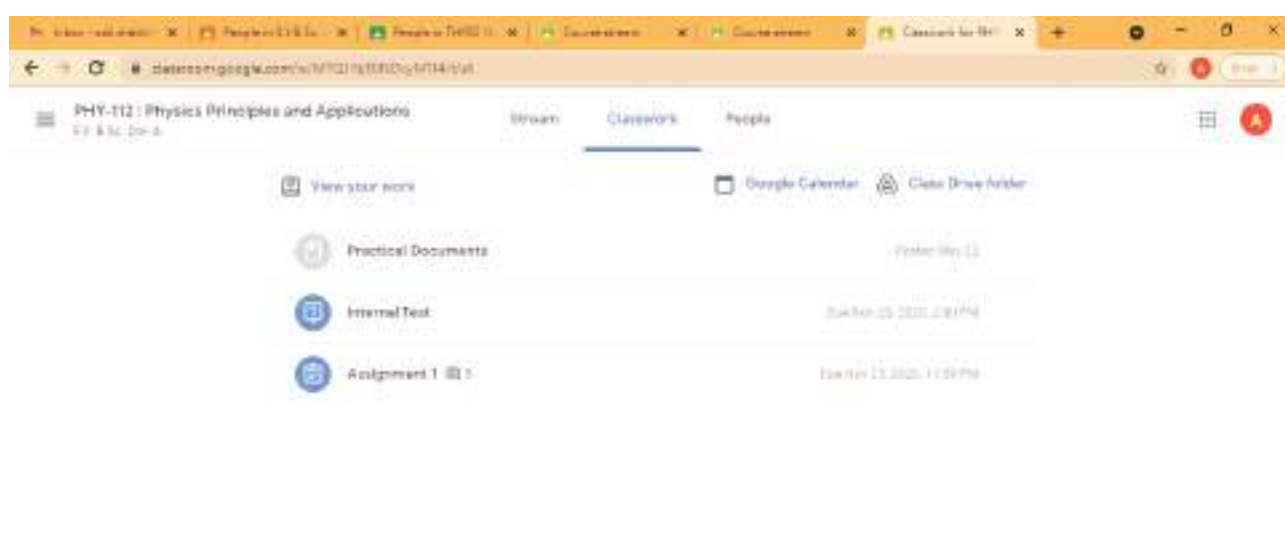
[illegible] | People in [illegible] | People in THIRD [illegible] | Course stream | Course stream | Classwork for PHY | +

classroom.google.com/c/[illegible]

PHY-112 : Physics Principles and Applications
F.Y. B.Sc. Div-A

Stream Classwork People

A

View your work

Google Calendar Class Drive folder

Practical Documents Posted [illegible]

Internal Test Due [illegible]

Assignment 1 1 Due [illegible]